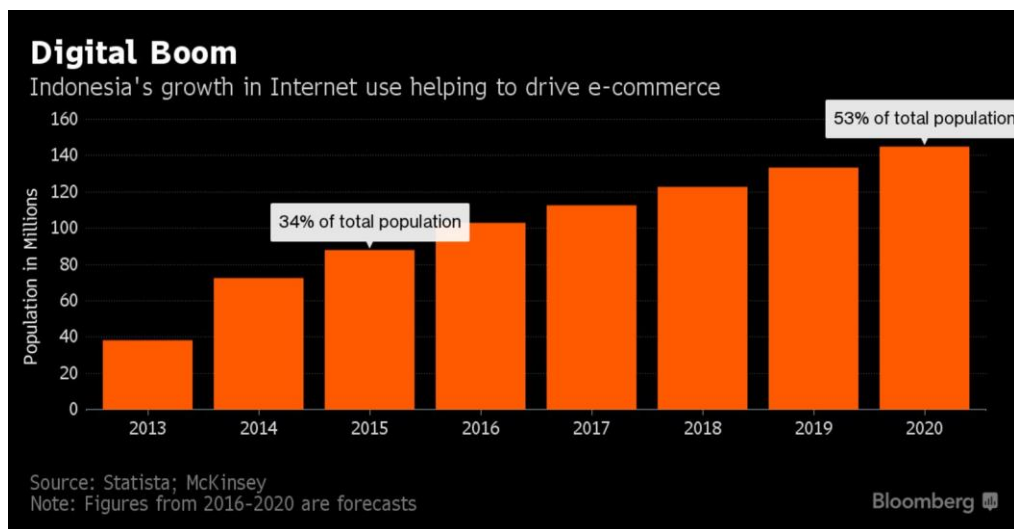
Digital Boom
Indonesia's growth in Internet use helping to drive e-commerce

Population in Millions

160
140
120
100
80
60
40
20
0

34% of total population
53% of total population

2013
2014
2015
2016
2017
2018
2019
2020

Source: Statista; McKinsey
Note: Figures from 2016-2020 are forecasts

Bloomberg